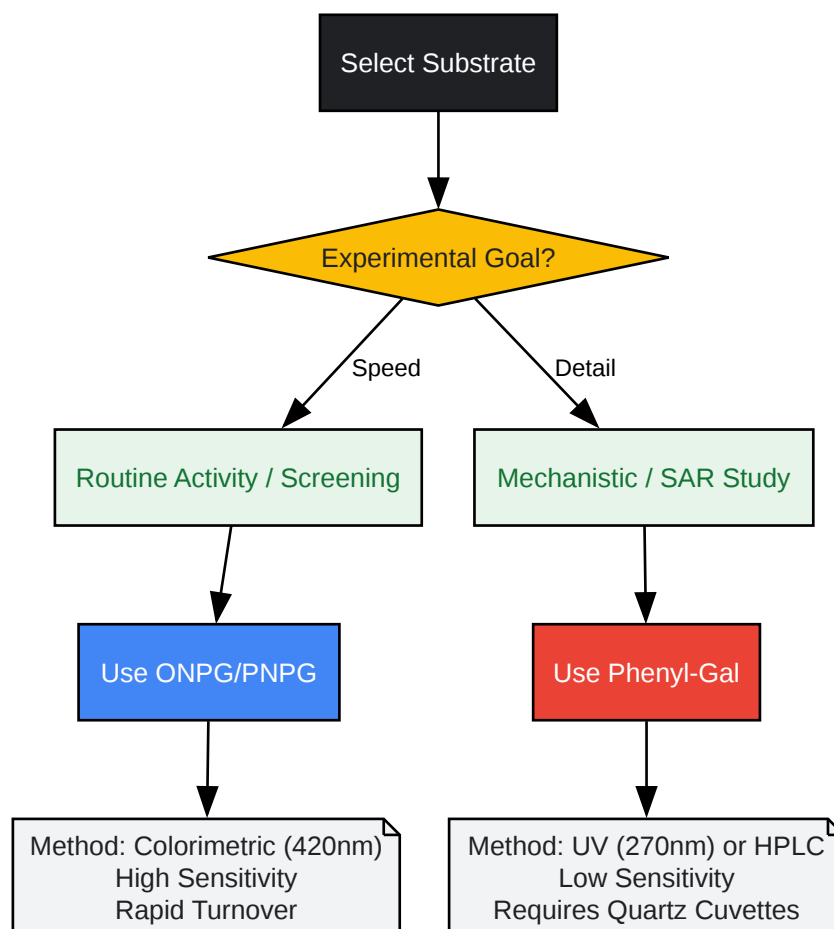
Select Substrate

Experimental Goal?

Speed

Detail

Routine Activity / Screening

Mechanistic / SAR Study

Use ONPG/PNPG

Use Phenyl-Gal

Method: Colorimetric (420nm)
High Sensitivity
Rapid Turnover

Method: UV (270nm) or HPLC
Low Sensitivity
Requires Quartz Cuvettes